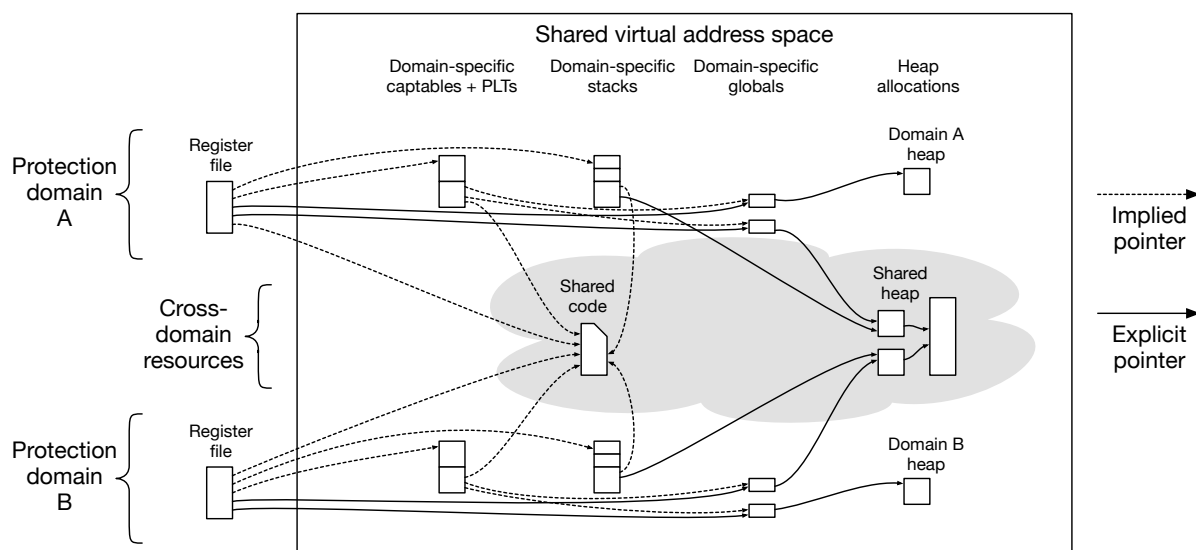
Shared virtual address space

Domain-specific captables + PLTs

Domain-specific stacks

Domain-specific globals

Heap allocations

Protection domain A

Register file

Domain A heap

Implied pointer

Cross-domain resources

Shared code

Shared heap

Explicit pointer

Protection domain B

Register file

Domain B heap